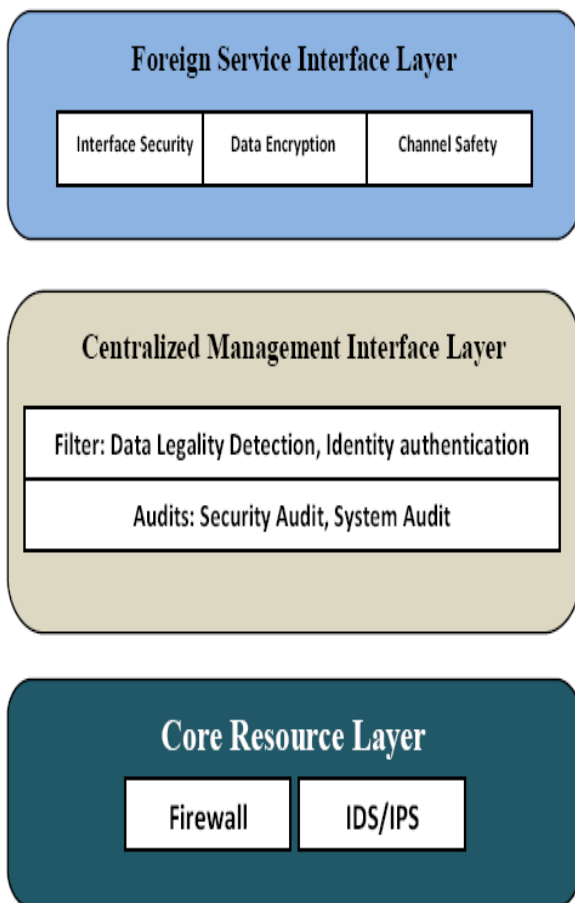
Foreign Service Interface Layer

| Interface Security | Data Encryption | Channel Safety |
|---|---|---|

Centralized Management Interface Layer

Filter: Data Legality Detection, Identity authentication

Audits: Security Audit, System Audit

Core Resource Layer

| Firewall | IDS/IPS |
|---|---|